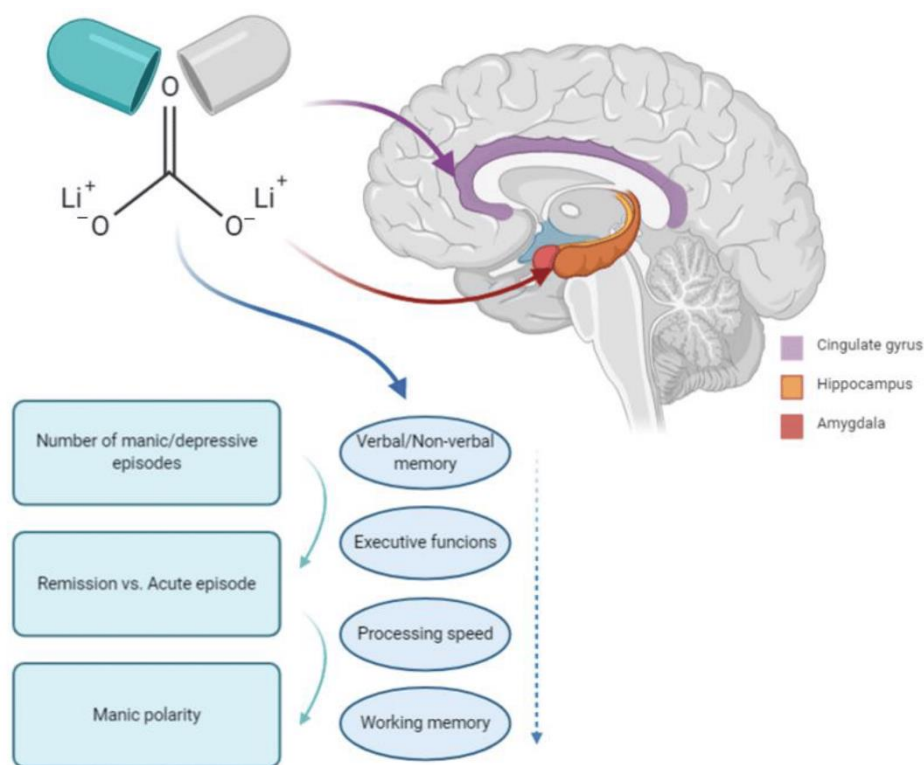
O

$Li^+$ $^-O$ $O^-$ $Li^+$

Cingulate gyrus

Hippocampus

Amygdala

Number of manic/depressive episodes

Remission vs. Acute episode

Manic polarity

Verbal/Non-verbal memory

Executive funcions

Processing speed

Working memory